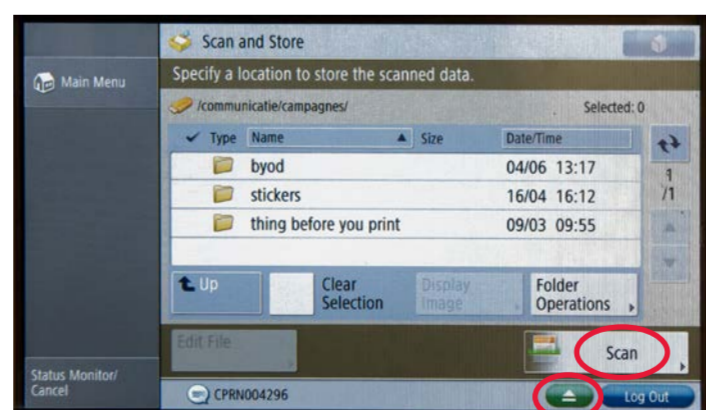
Main Menu

Scan and Store

Specify a location to store the scanned data.

/communicatie/campagnes/

Selected: 0

| Type | Name | Size | Date/Time |
|---|---|---|---|
| | byod | | 04/06 13:17 |
| | stickers | | 16/04 16:12 |
| | thing before you print | | 09/03 09:55 |

1
/1

Up

Clear Selection

Display Image

Folder Operations

Edit File

Scan

Status Monitor/ Cancel

CPRN004296

Log Out